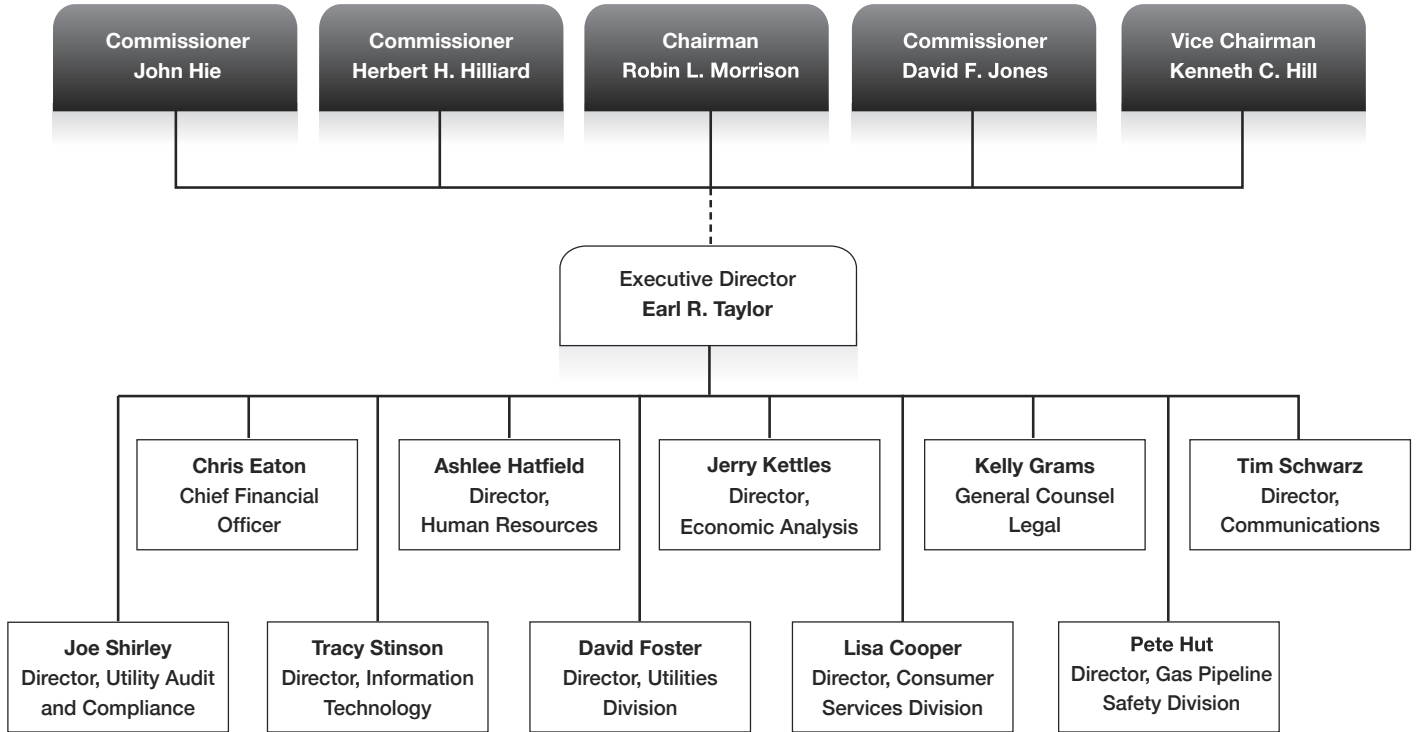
Commissioner
John Hie

Commissioner
Herbert H. Hilliard

Chairman
Robin L. Morrison

Commissioner
David F. Jones

Vice Chairman
Kenneth C. Hill

Executive Director
Earl R. Taylor

Chris Eaton
Chief Financial Officer

Ashlee Hatfield
Director, Human Resources

Jerry Kettles
Director, Economic Analysis

Kelly Grams
General Counsel Legal

Tim Schwarz
Director, Communications

Joe Shirley
Director, Utility Audit and Compliance

Tracy Stinson
Director, Information Technology

David Foster
Director, Utilities Division

Lisa Cooper
Director, Consumer Services Division

Pete Hut
Director, Gas Pipeline Safety Division